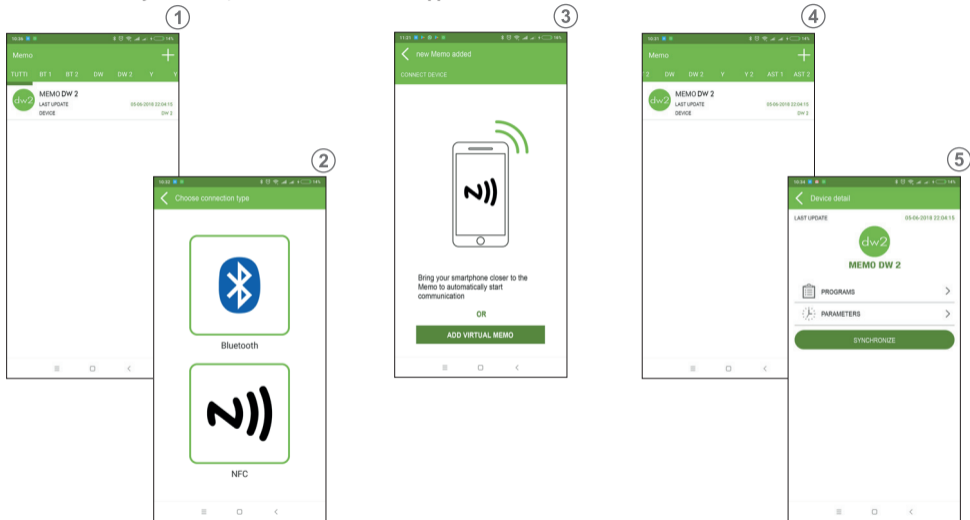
1

Memo

TUTTI RT 1 RT 2 DW DW 2 Y Y

dw2 MEMO DW 2
LAST UPDATE 05-06-2018 22:04:15
DEVICE DW 2

2

Choose connection type

Bluetooth

NFC

3

new Memo added

CONNECT DEVICE

Bring your smartphone closer to the Memo to automatically start communication

OR

ADD VIRTUAL MEMO

4

Memo

2 DW DW 2 Y Y 2 AST 1 AST 2

dw2 MEMO DW 2
LAST UPDATE 05-06-2018 22:04:15
DEVICE DW 2

5

Device detail

LAST UPDATE 05-06-2018 22:04:15

dw2

MEMO DW 2

PROGRAMS

PARAMETERS

SYNCHRONIZE